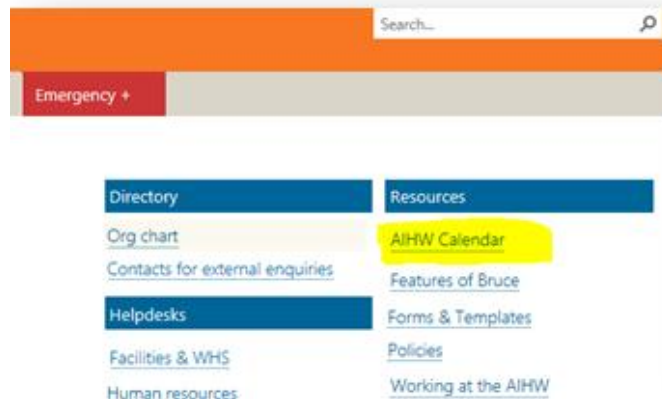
Search...

Emergency +

Directory
Org chart
Contacts for external enquiries

Helpdesks
Facilities & WHS
Human resources

Resources
AIHW Calendar
Features of Bruce
Forms & Templates
Policies
Working at the AIHW